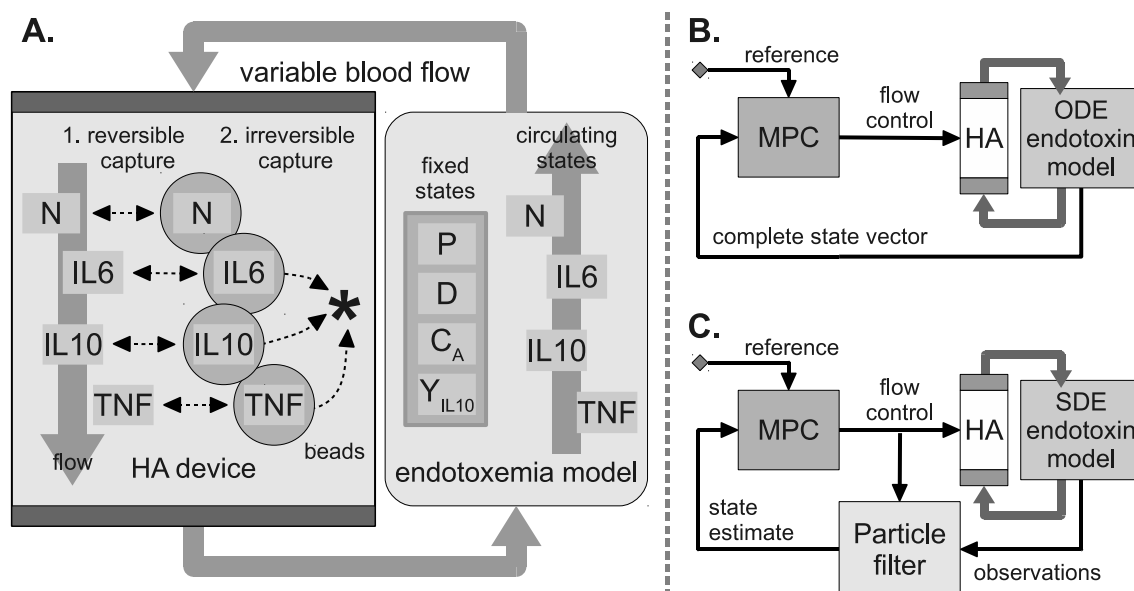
A.

variable blood flow

1. reversible capture

2. irreversible capture

N

N

IL6

IL6

IL10

IL10

TNF

TNF

*

flow

HA device

beads

fixed states

P

D

$C_A$

$Y_{IL10}$

circulating states

N

IL6

IL10

TNF

endotoxemia model

B.

reference

MPC

flow control

HA

ODE endotoxin model

complete state vector

C.

reference

MPC

flow control

HA

SDE endotoxin model

state estimate

Particle filter

observations